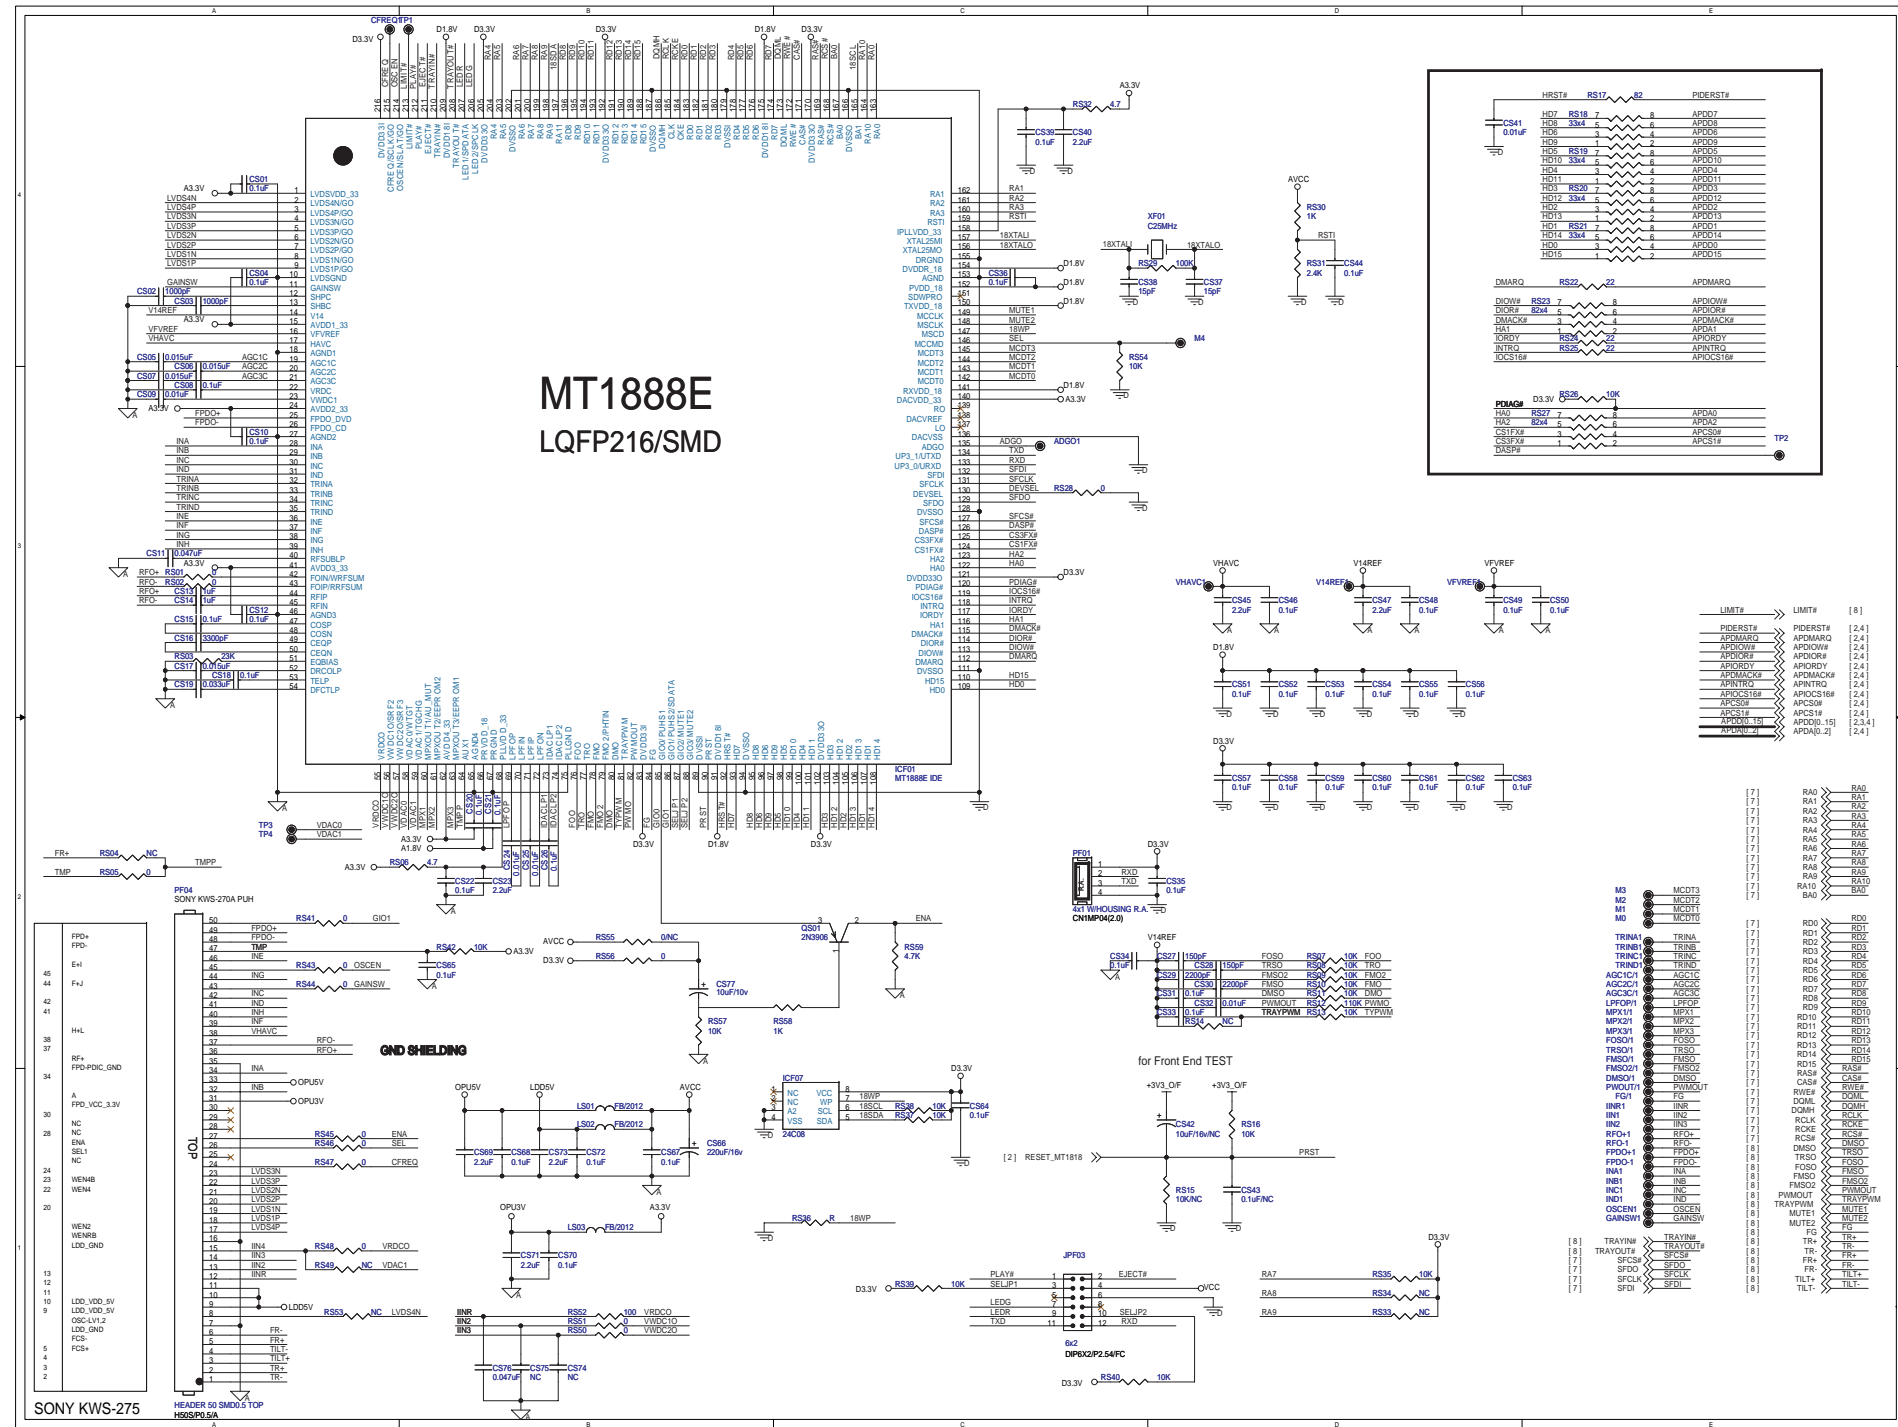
MT1888E
LQFP216/SMD

ICF01
MT1888E IDE

CFREQ TP1
D3.3V
D1.8V
A3.3V
AVCC
VHAVC
V14REF
VFVREF

GND SHIELDING

for Front End TEST

PF04
SONY KWS-270A PUH

TOP

HEADER 50 SMD0.5 TOP
H50S/P0.5/A

SONY KWS-275

PF01
4x1 W/HOUSING R.A.
CN1MP04(2.0)

ICF07
24C08

JPF03
6x2
DIP6X2/P2.54/FC

XF01
C25MHz

QS01
2N3906

[2] RESET_MT1818

PRST

TP2
TP3
TP4
M4
ADGO1